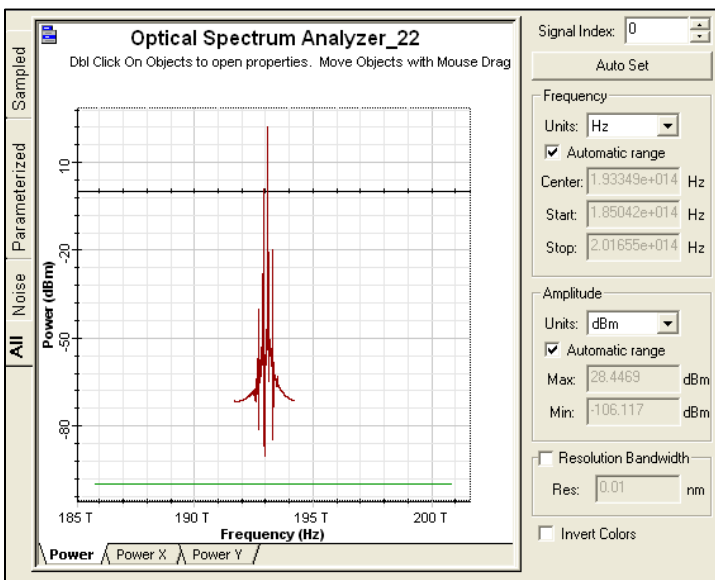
Sampled
Parameterized
Noise
All

Optical Spectrum Analyzer_22
Dbl Click On Objects to open properties. Move Objects with Mouse Drag

10
-20
-50
-80
Power (dBm)

185 T
190 T
195 T
200 T
Frequency (Hz)

Power
Power X
Power Y

Signal Index: 0
Auto Set
Frequency
Units: Hz
Automatic range
Center: 1.93349e+014 Hz
Start: 1.85042e+014 Hz
Stop: 2.01655e+014 Hz
Amplitude
Units: dBm
Automatic range
Max: 28.4469 dBm
Min: -106.117 dBm
Resolution Bandwidth
Res: 0.01 nm
Invert Colors